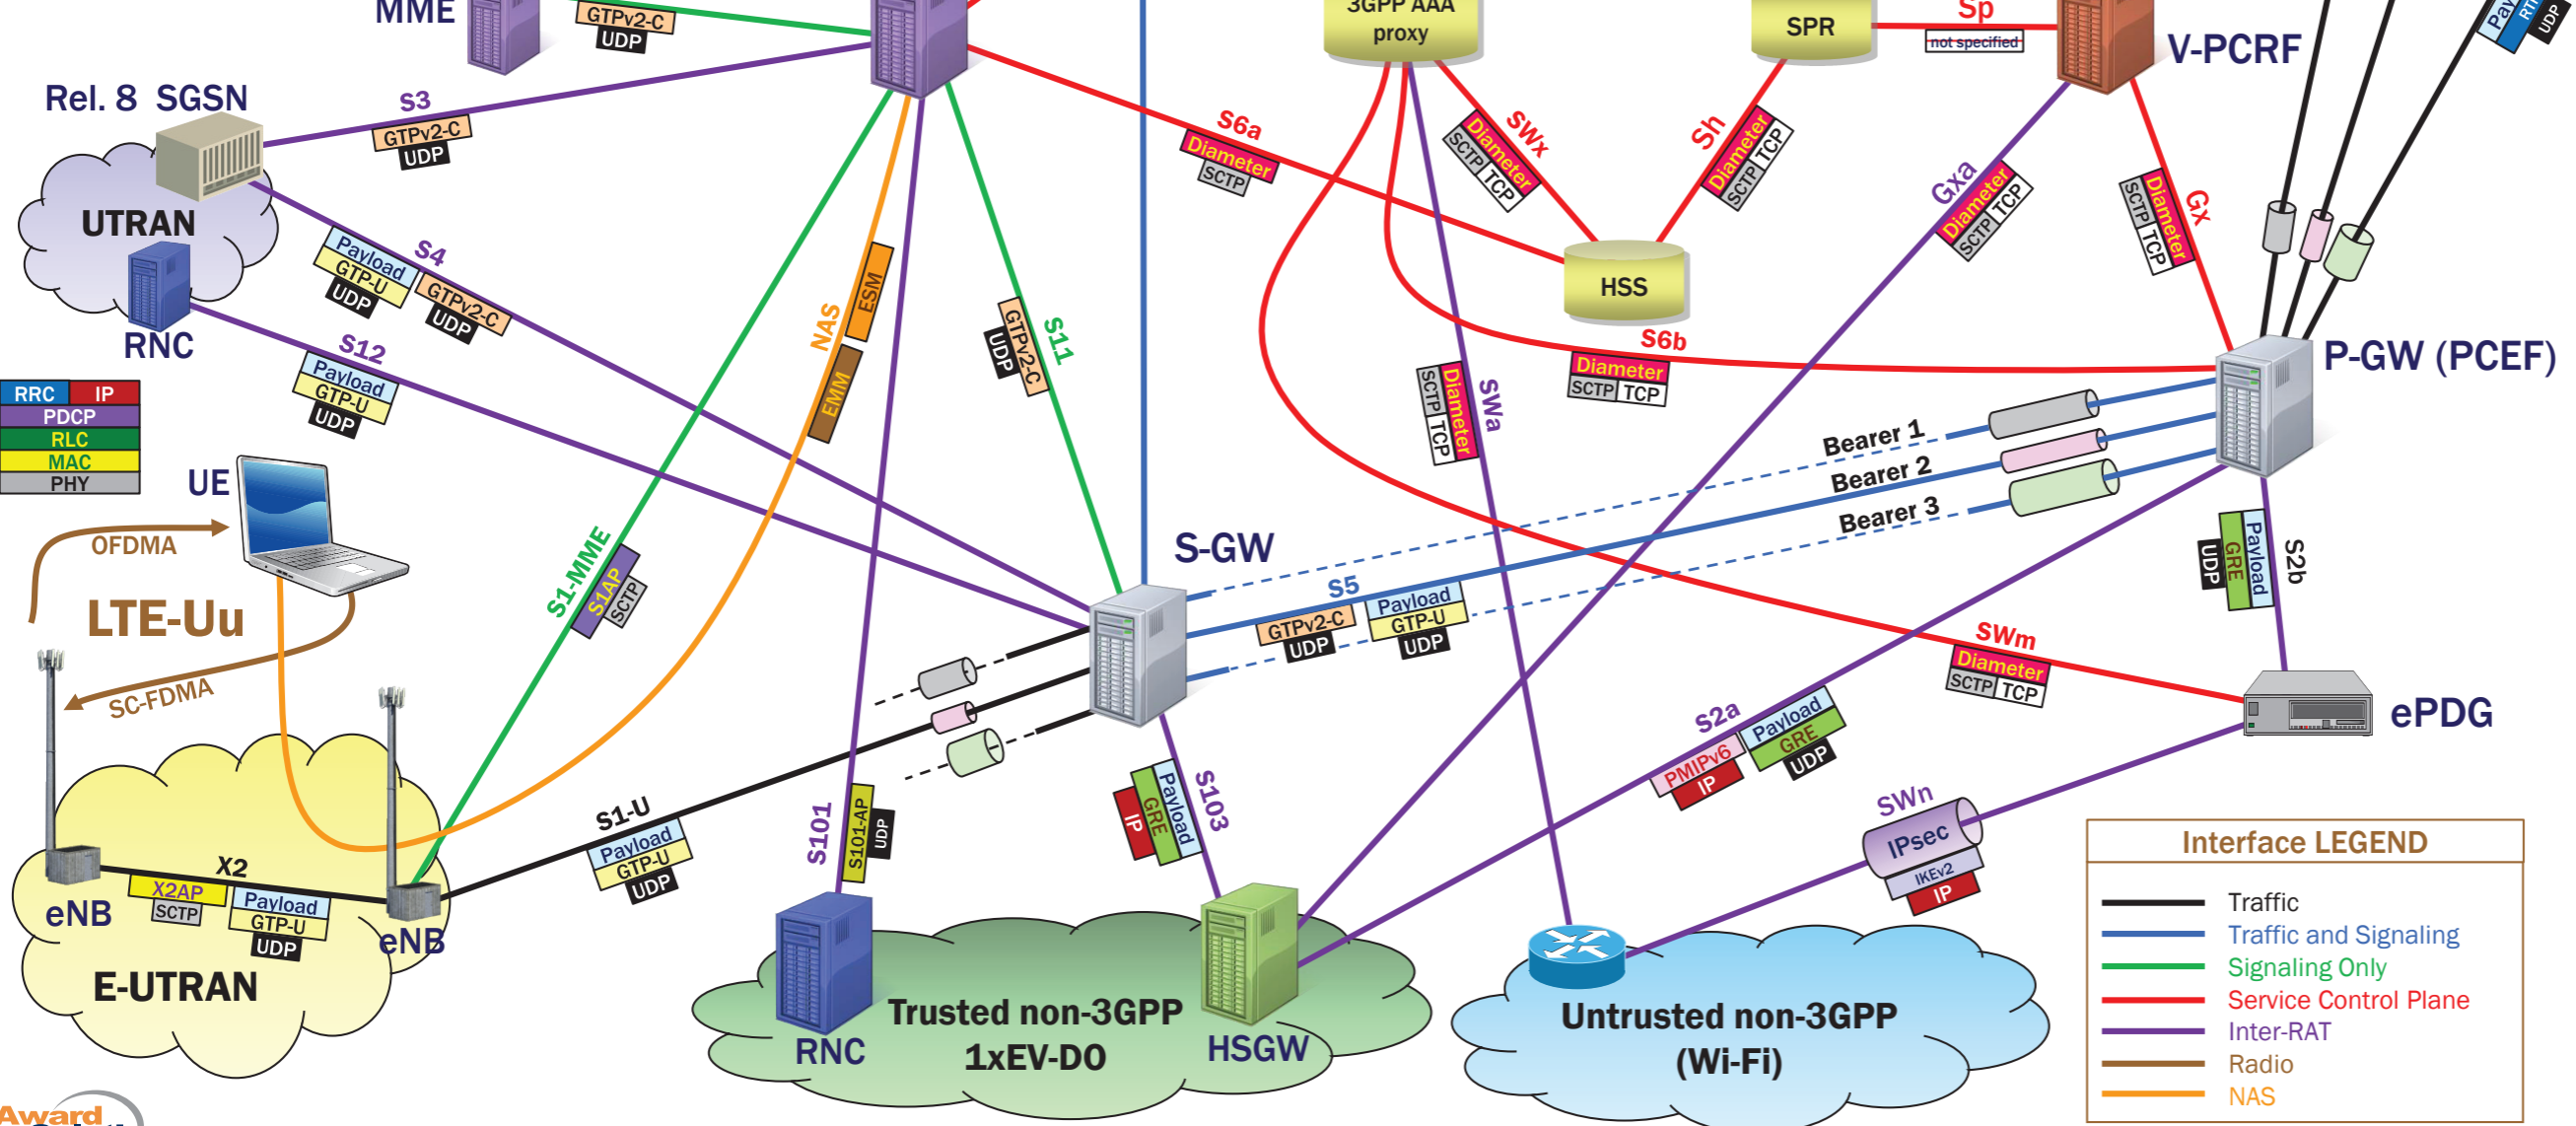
MME
GTPv2-C
UDP
3GPP AAA proxy
SPR
Sp
not specified
V-PCRF
Rel. 8 SGSN
S3
GTPv2-C
UDP
S6a
Diameter
SCTP
SWx
Diameter
SCTP TCP
Sh
Diameter
SCTP TCP
Gxa
Diameter
SCTP TCP
Gx
Diameter
SCTP TCP
UTRAN
Payload
GTP-U
UDP
S4
GTPv2-C
UDP
HSS
RNC
S12
Payload
GTP-U
UDP
NAS
ESM
EMM
GTPv2-C
UDP
S11
S6b
Diameter
SCTP TCP
P-GW (PCEF)
RRC
IP
PDCP
RLC
MAC
PHY
Diameter
SCTP TCP
SWa
Bearer 1
Bearer 2
Bearer 3
UE
OFDMA
LTE-Uu
S1-MME
S1AP
SCTP
S-GW
S5
GTPv2-C
UDP
Payload
GTP-U
UDP
Payload
GRE
UDP
S2b
SC-FDMA
SWm
Diameter
SCTP TCP
ePDG
S2a
PMIPv6
IP
Payload
GRE
UDP
S1-U
Payload
GTP-U
UDP
S101
S101-AP
UDP
Payload
GRE
IP
S103
SWn
IPsec
IKEv2
IP
Interface LEGEND
Traffic
Traffic and Signaling
Signaling Only
Service Control Plane
Inter-RAT
Radio
NAS
X2
X2AP
SCTP
Payload
GTP-U
UDP
eNB
eNB
E-UTRAN
RNC
Trusted non-3GPP 1xEV-DO
HSGW
Untrusted non-3GPP (Wi-Fi)
Award